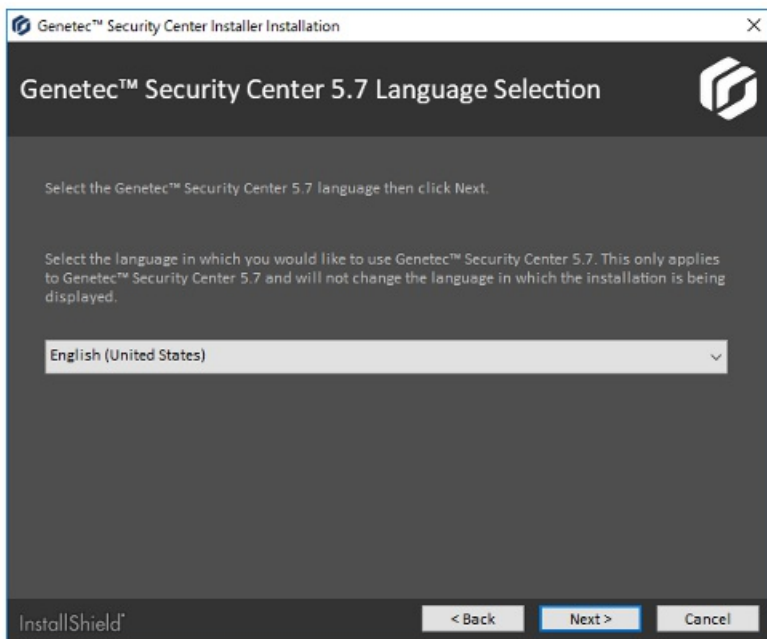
Genetec™ Security Center Installer Installation

×

Genetec™ Security Center 5.7 Language Selection

Select the Genetec™ Security Center 5.7 language then click Next.

Select the language in which you would like to use Genetec™ Security Center 5.7. This only applies to Genetec™ Security Center 5.7 and will not change the language in which the installation is being displayed.

English (United States)

InstallShield®

< Back

Next >

Cancel